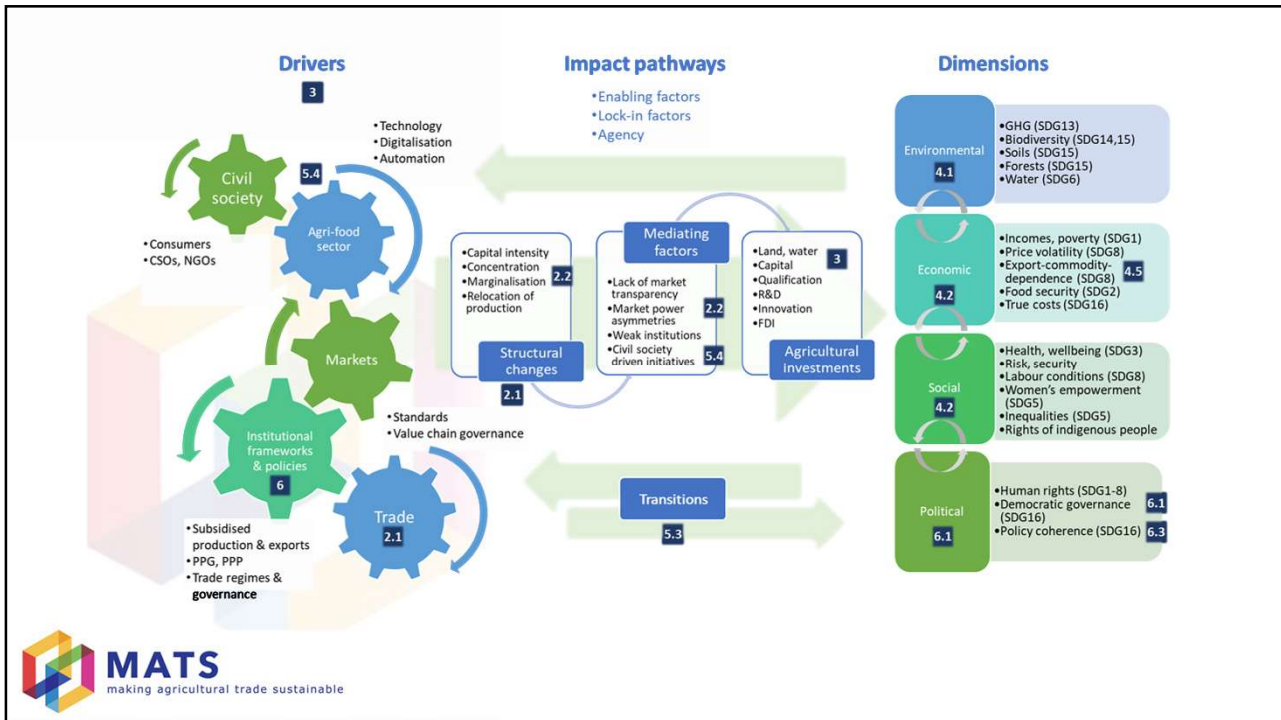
Drivers

3

•Technology
•Digitalisation
•Automation

Civil society

5.4

Agri-food sector

•Consumers
•CSOs, NGOs

Markets

•Standards
•Value chain governance

Institutional frameworks & policies

6

Trade

2.1

•Subsidised production & exports
•PPG, PPP
•Trade regimes & governance

Impact pathways

•Enabling factors
•Lock-in factors
•Agency

•Capital intensity
•Concentration
•Marginalisation
•Relocation of production

2.2

Structural changes

2.1

Mediating factors

•Lack of market transparency
•Market power asymmetries
•Weak institutions
•Civil society driven initiatives

2.2

5.4

•Land, water
•Capital
•Qualification
•R&D
•Innovation
•FDI

3

Agricultural investments

Transitions

5.3

Dimensions

Environmental

4.1

•GHG (SDG13)
•Biodiversity (SDG14,15)
•Soils (SDG15)
•Forests (SDG15)
•Water (SDG6)

Economic

4.2

•Incomes, poverty (SDG1)
•Price volatility (SDG8)
•Export-commodity-dependence (SDG8)
•Food security (SDG2)
•True costs (SDG16)

4.5

Social

4.2

•Health, wellbeing (SDG3)
•Risk, security
•Labour conditions (SDG8)
•Women's empowerment (SDG5)
•Inequalities (SDG5)
•Rights of indigenous people

Political

6.1

•Human rights (SDG1-8)
•Democratic governance (SDG16)
•Policy coherence (SDG16)

6.1

6.3

MATS
making agricultural trade sustainable